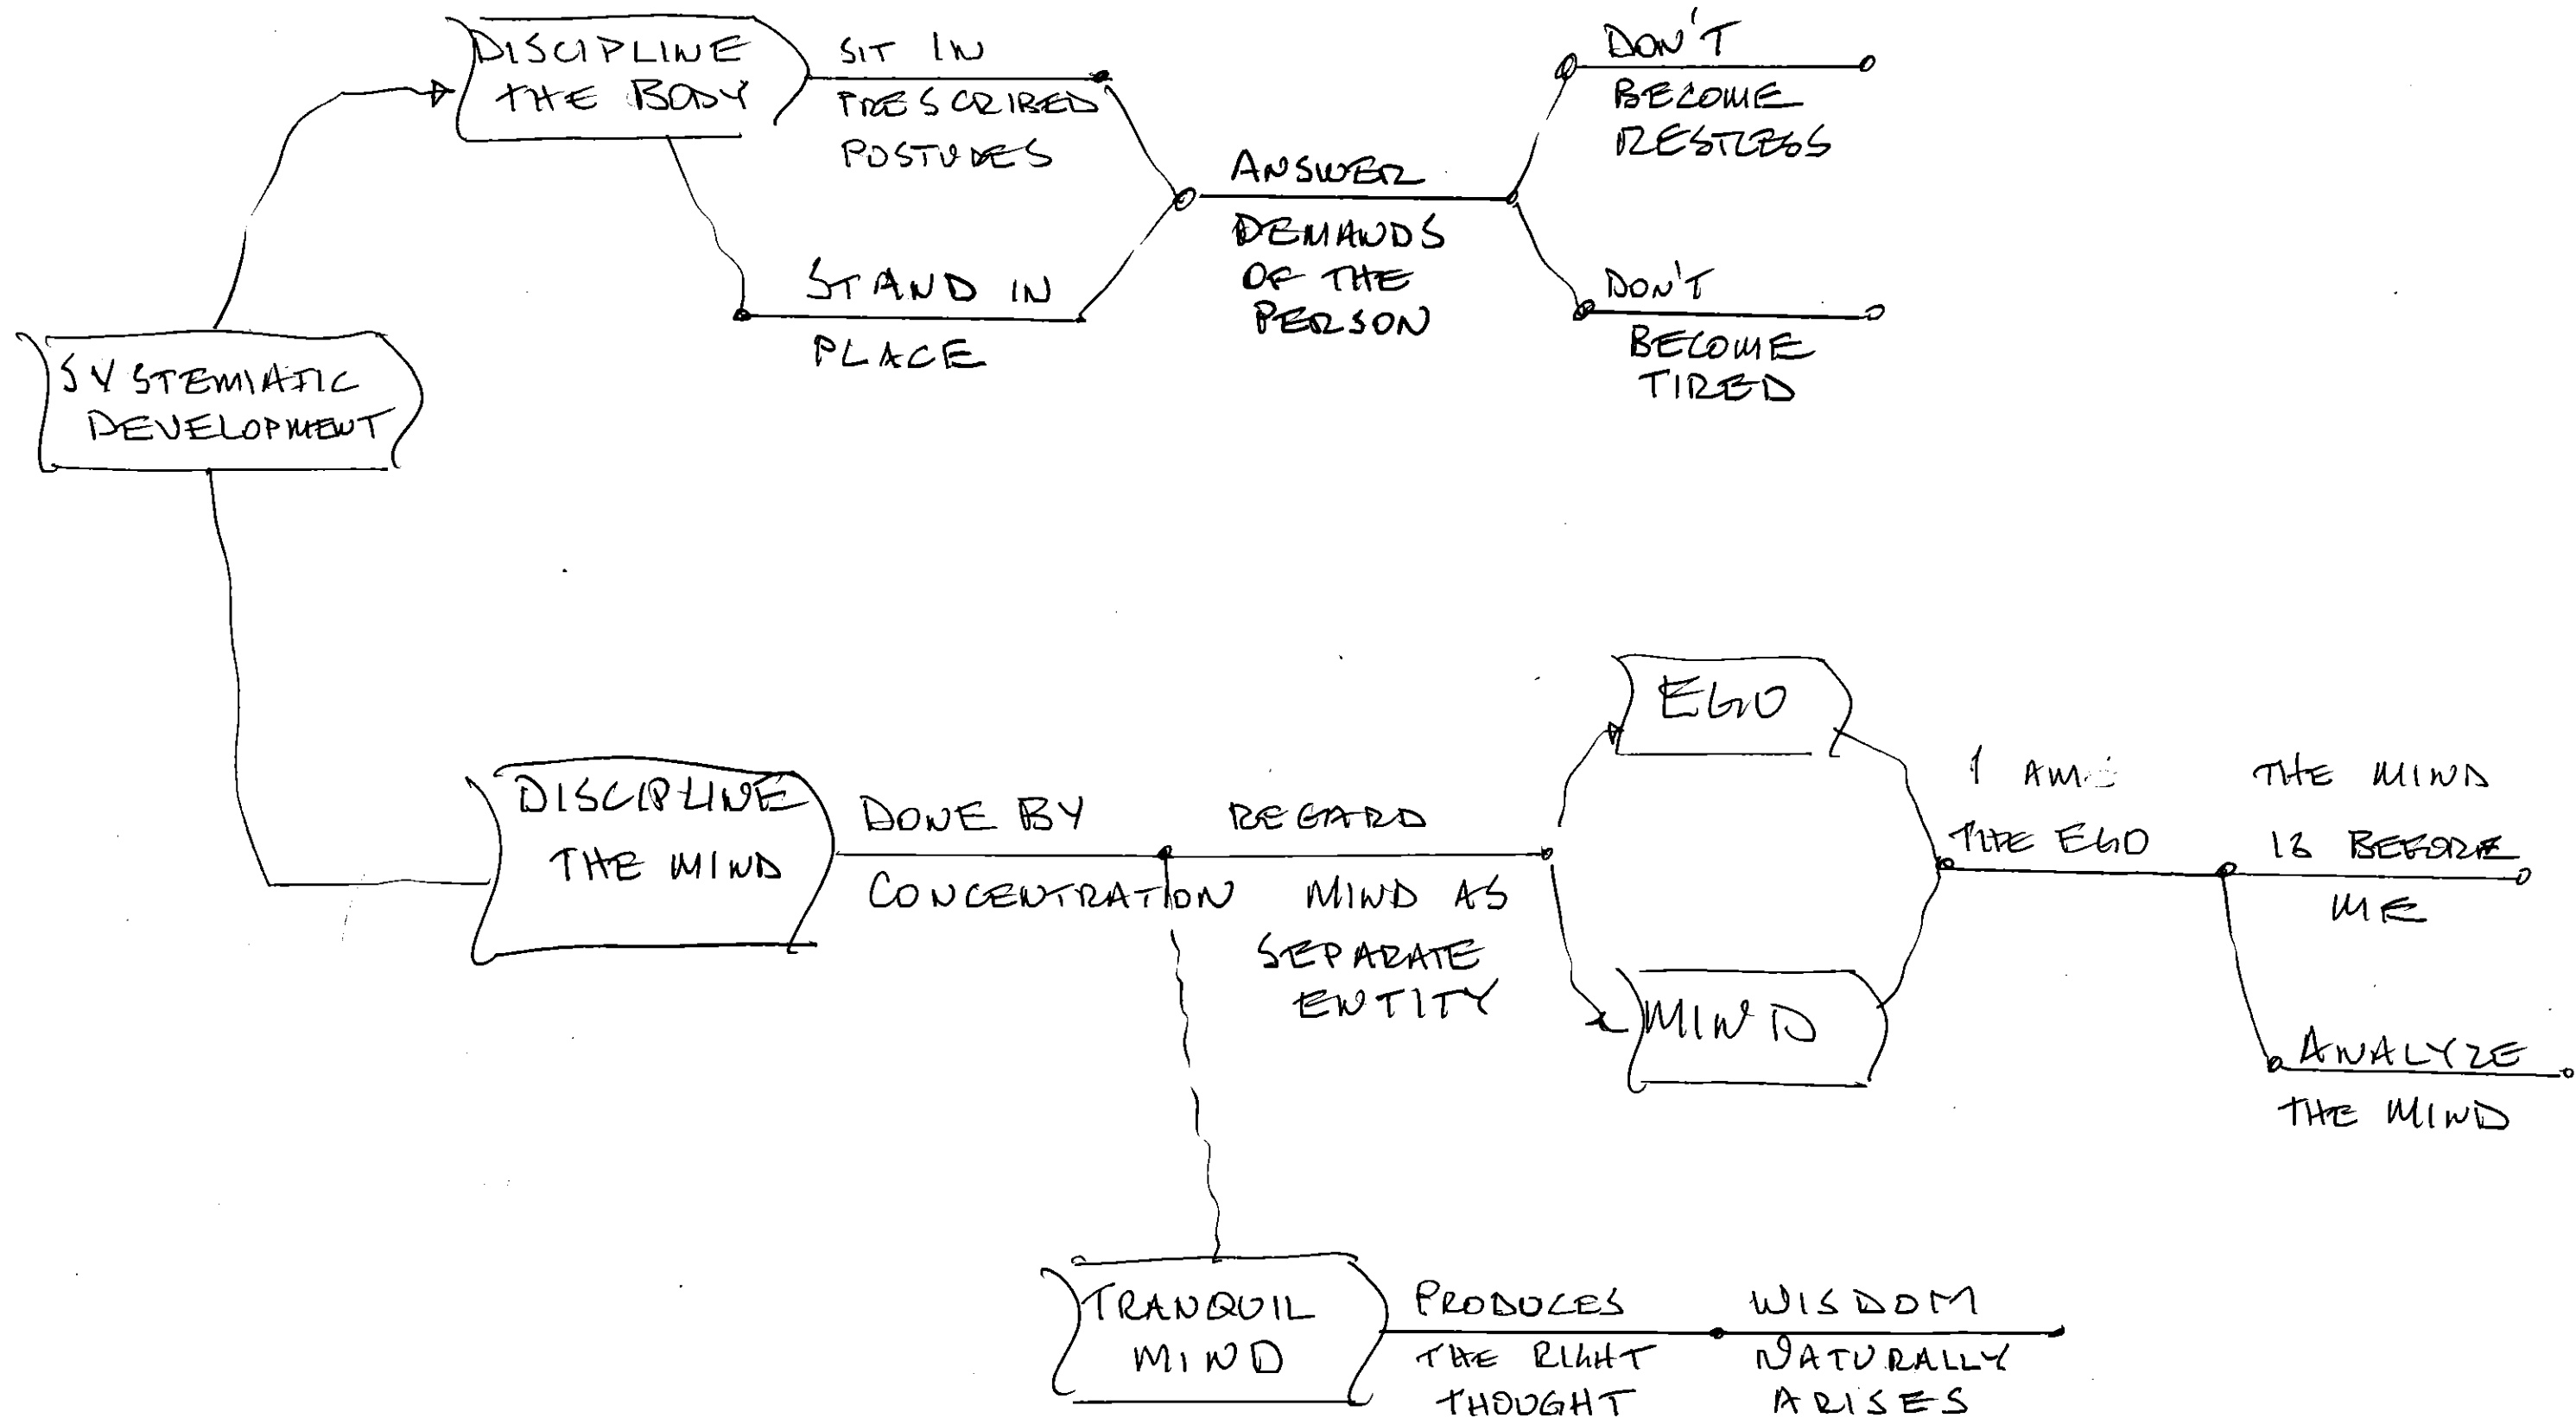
SYSTEMATIC DEVELOPMENT

DISCIPLINE THE BODY

SIT IN PRESCRIBED POSTURES

STAND IN PLACE

ANSWER DEMANDS OF THE PERSON

DON'T BECOME RESTLESS

DON'T BECOME TIRED

DISCIPLINE THE MIND

DONE BY CONCENTRATION

REGARD MIND AS SEPARATE ENTITY

EGO

MIND

I AM THE EGO

THE MIND IS BEFORE ME

ANALYZE THE MIND

TRANQUIL MIND

PRODUCES THE RIGHT THOUGHT

WISDOM NATURALLY ARISES